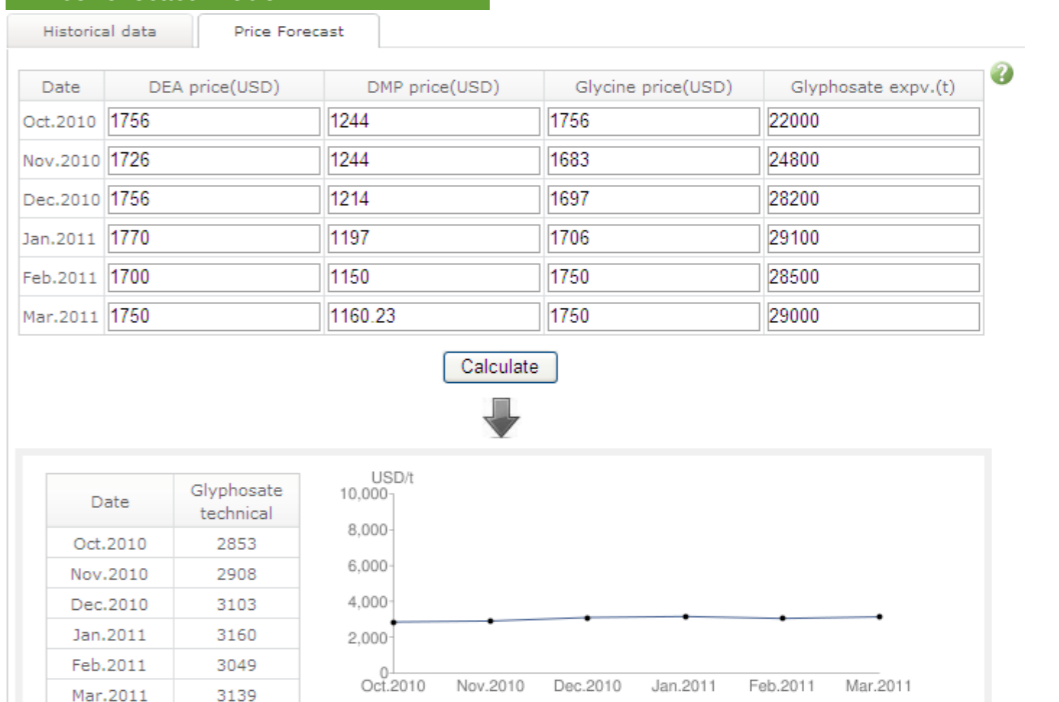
Historical data | Price Forecast

| Date | DEA price(USD) | DMP price(USD) | Glycine price(USD) | Glyphosate expv.(t) |
|---|---|---|---|---|
| Oct.2010 | 1756 | 1244 | 1756 | 22000 |
| Nov.2010 | 1726 | 1244 | 1683 | 24800 |
| Dec.2010 | 1756 | 1214 | 1697 | 28200 |
| Jan.2011 | 1770 | 1197 | 1706 | 29100 |
| Feb.2011 | 1700 | 1150 | 1750 | 28500 |
| Mar.2011 | 1750 | 1160.23 | 1750 | 29000 |

Calculate

| Date | Glyphosate technical |
|---|---|
| Oct.2010 | 2853 |
| Nov.2010 | 2908 |
| Dec.2010 | 3103 |
| Jan.2011 | 3160 |
| Feb.2011 | 3049 |
| Mar.2011 | 3139 |

USD/t
10,000
8,000
6,000
4,000
2,000
0
Oct.2010 Nov.2010 Dec.2010 Jan.2011 Feb.2011 Mar.2011